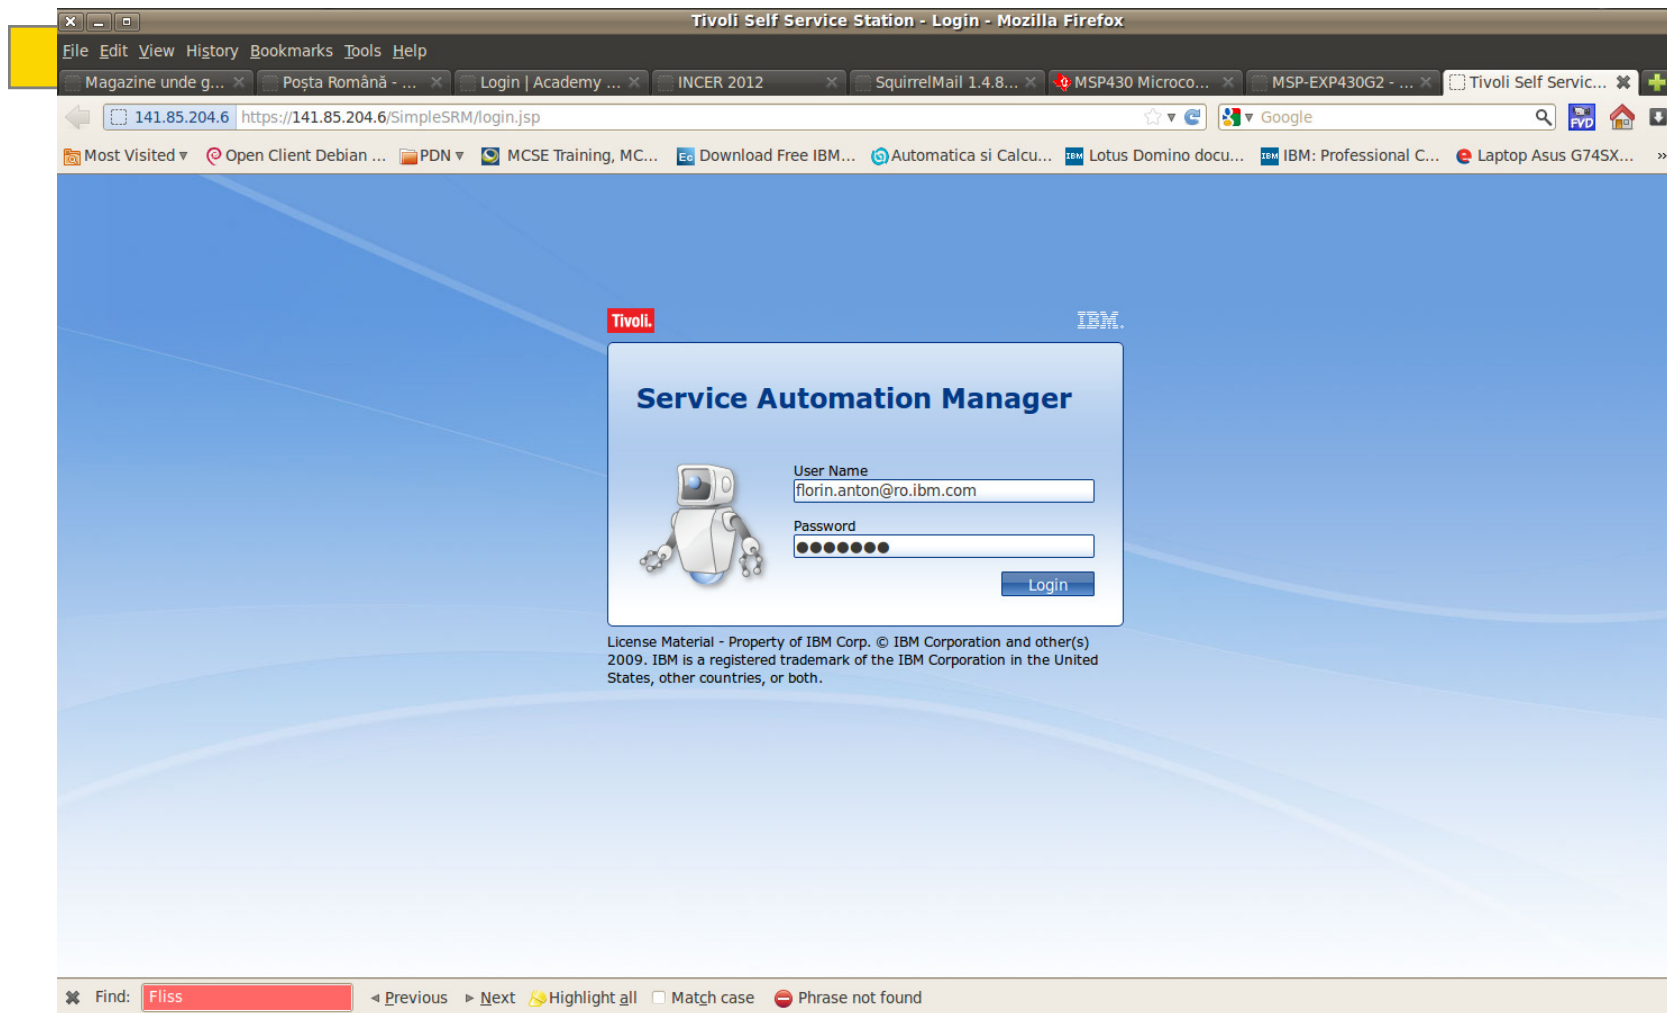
Tivoli Self Service Station - Login - Mozilla Firefox

File Edit View History Bookmarks Tools Help

Magazine unde g... | Poşta Română - ... | Login | Academy ... | INCER 2012 | SquirrelMail 1.4.8... | MSP430 Microco... | MSP-EXP430G2 - ... | Tivoli Self Servic...

141.85.204.6 https://141.85.204.6/SimpleSRM/login.jsp

Google

Most Visited | Open Client Debian ... | PDN | MCSE Training, MC... | Download Free IBM... | Automatica si Calcu... | Lotus Domino docu... | IBM: Professional C... | Laptop Asus G74SX...

Tivoli.

IBM.

Service Automation Manager

User Name
florin.anton@ro.ibm.com

Password
●●●●●●●

Login

License Material - Property of IBM Corp. © IBM Corporation and other(s) 2009. IBM is a registered trademark of the IBM Corporation in the United States, other countries, or both.

Find: Fliss | Previous | Next | Highlight all | Match case | Phrase not found